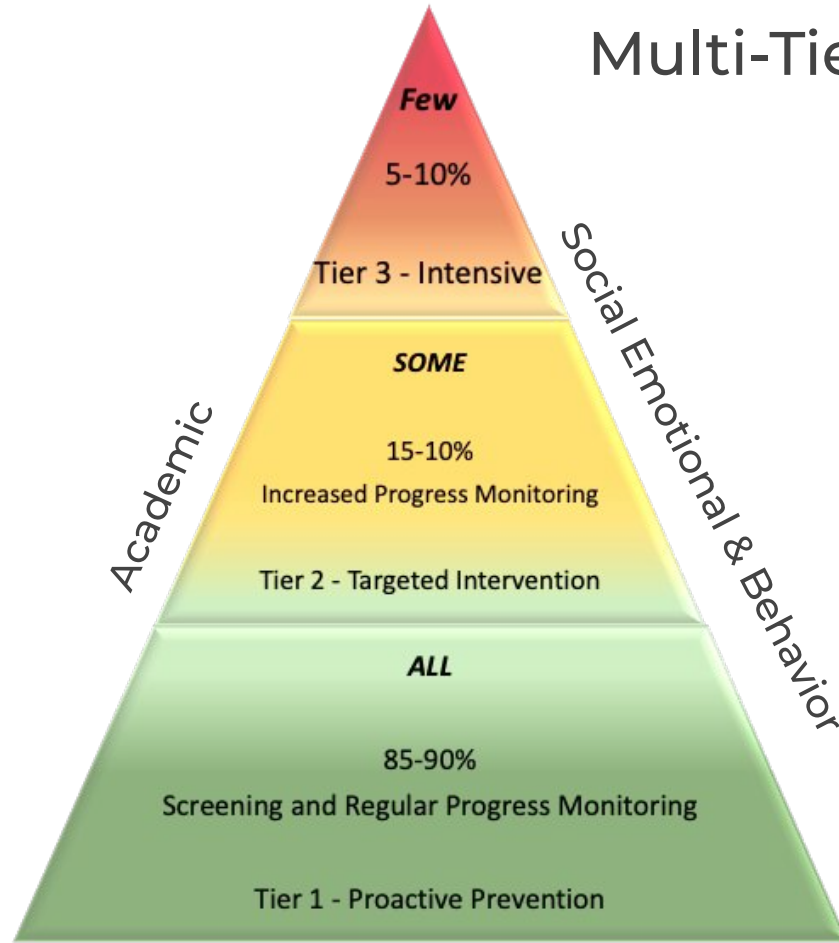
Multi-Tie

Few

5-10%

Tier 3 - Intensive

SOME

15-10%

Increased Progress Monitoring

Tier 2 - Targeted Intervention

ALL

85-90%

Screening and Regular Progress Monitoring

Tier 1 - Proactive Prevention

Academic

Social Emotional & Behavior